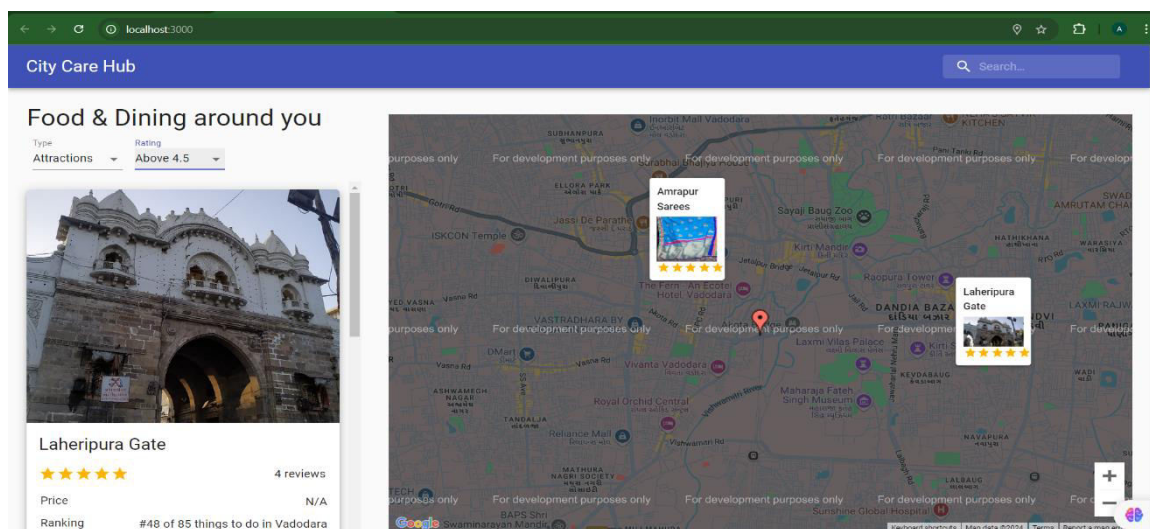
localhost:3000

City Care Hub

Search...

Food & Dining around you

Type
Attractions

Rating
Above 4.5

Laheripura Gate

★★★★★ 4 reviews

Price N/A

Ranking #48 of 85 things to do in Vadodara

Amrapur Sarees
★★★★★

Laheripura Gate
★★★★★

For development purposes only
For development purposes only
For development purposes only
For development purposes only
For development purposes only
For development purposes only
For development purposes only
For development purposes only
For development purposes only
For development purposes only
For development purposes only
For development purposes only

SUBHANPURA
ELLORA PARK
Jessi De Parathe
ISKCON Temple
Sayaji Baug Zoo
Kirti Mandir
DIWALIPURA
The Fern - An Ecotel Hotel Vadodara
VASTRADHARA BY
Raopura Tower
DANDIA BAZAR
Laxmi Vilas Palace
DMart
Vivanta Vadodara
ASHWAMEGH NAGAR
TANDALJA
Royal Orchid Central
Maharaja Fateh Singh Museum
Reliance Mall
MATHURA NAGRI SOCIETY
BAPS Shri Swaminarayan Mandir
Sunshine Global Hospital
KEVDABAUG
NAVAPURA
LALBAUG
HATHIKHANA
WARASIYA
AMRUTAM CHAI
LAXMI RAJWADI
WADI
KITCHEN
Inorbit Mall Vadodara
Vasna Rd
Jetalpur Bridge
Jetalpur Rd
Vishwamitri Rd

Google
Keyboard shortcuts
Map data ©2024
Terms
Report a map error